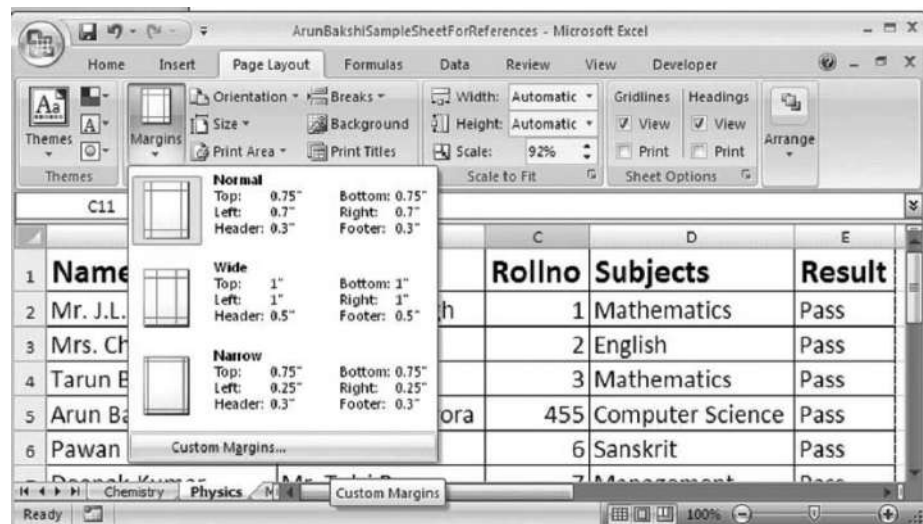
ArunBakshiSampleSheetForReferences - Microsoft Excel

Home Insert Page Layout Formulas Data Review View Developer

Themes Margins Orientation Size Print Area Breaks Background Print Titles Width: Automatic Height: Automatic Scale: 92% Scale to Fit Gridlines Headings View View Print Print Sheet Options Arrange

Themes

C11

Normal
Top: 0.75" Bottom: 0.75"
Left: 0.7" Right: 0.7"
Header: 0.3" Footer: 0.3"

Wide
Top: 1" Bottom: 1"
Left: 1" Right: 1"
Header: 0.5" Footer: 0.5"

Narrow
Top: 0.75" Bottom: 0.75"
Left: 0.25" Right: 0.25"
Header: 0.3" Footer: 0.3"

Custom Margins...

| | A | B | C | D | E |
|---|---|---|---|---|---|
| 1 | Name | | Rollno | Subjects | Result |
| 2 | Mr. J.L. | h | 1 | Mathematics | Pass |
| 3 | Mrs. Ch | | 2 | English | Pass |
| 4 | Tarun E | | 3 | Mathematics | Pass |
| 5 | Arun Ba | ora | 455 | Computer Science | Pass |
| 6 | Pawan | | 6 | Sanskrit | Pass |
| 7 | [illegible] | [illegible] | 7 | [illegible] | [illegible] |

Chemistry Physics

Custom Margins

Ready

100%